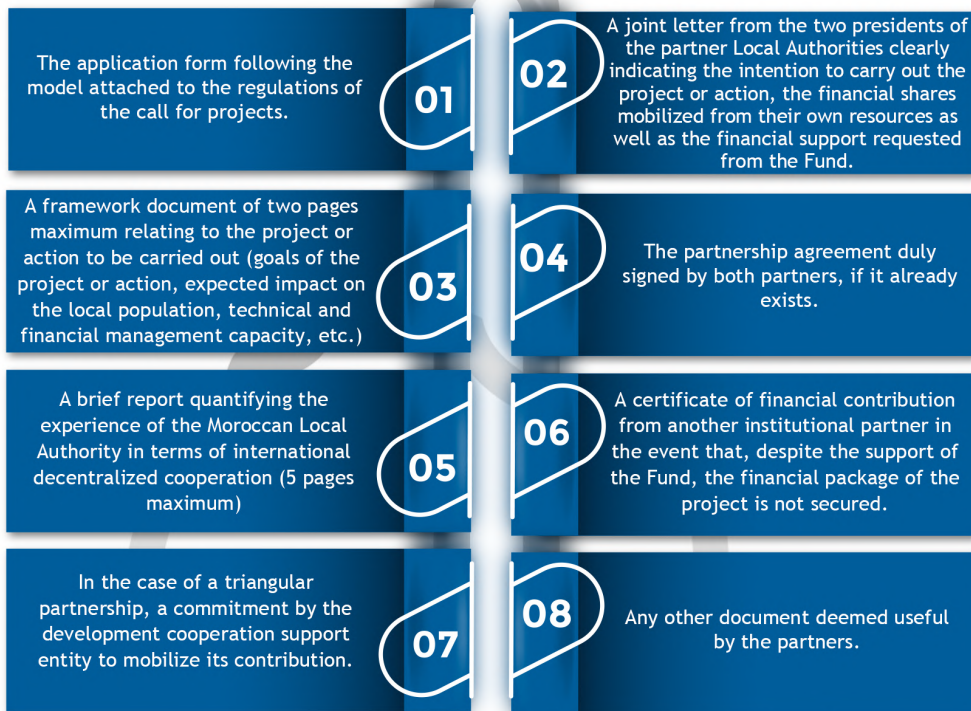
01

The application form following the model attached to the regulations of the call for projects.

02

A joint letter from the two presidents of the partner Local Authorities clearly indicating the intention to carry out the project or action, the financial shares mobilized from their own resources as well as the financial support requested from the Fund.

03

A framework document of two pages maximum relating to the project or action to be carried out (goals of the project or action, expected impact on the local population, technical and financial management capacity, etc.)

04

The partnership agreement duly signed by both partners, if it already exists.

05

A brief report quantifying the experience of the Moroccan Local Authority in terms of international decentralized cooperation (5 pages maximum)

06

A certificate of financial contribution from another institutional partner in the event that, despite the support of the Fund, the financial package of the project is not secured.

07

In the case of a triangular partnership, a commitment by the development cooperation support entity to mobilize its contribution.

08

Any other document deemed useful by the partners.